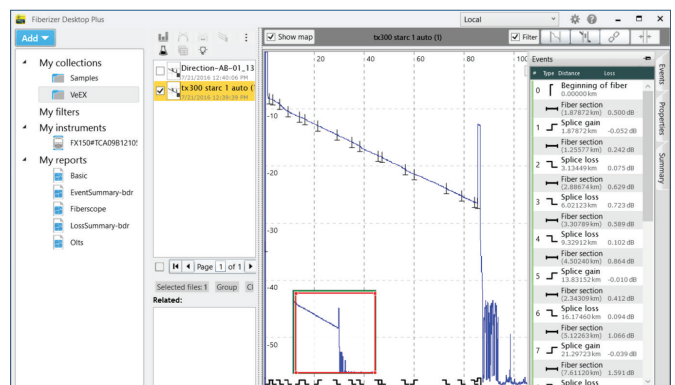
Fiberizer Desktop Plus
Local
Add
My collections
Samples
VeEX
My filters
My instruments
FX150#TCA09B1210!
My reports
Basic
EventSummary-bdr
Fiberscope
LossSummary-bdr
Olts
Direction-AB-01_13
7/21/2016 12:40:06 PM
tx300 starc 1 auto (
7/21/2016 12:39:39 PM
Page 1 of 1
Selected files: 1 Group Cl
Related:
Show map
tx300 starc 1 auto (1)
Filter
20
40
60
80
100
-10
-20
-30
-40
-50
Events
# Type Distance Loss
0 Beginning of fiber 0.00000 km
Fiber section (1.87872 km) 0.500 dB
1 Splice gain 1.87872 km -0.052 dB
Fiber section (1.25577 km) 0.242 dB
2 Splice loss 3.13449 km 0.075 dB
Fiber section (2.88674 km) 0.629 dB
3 Splice loss 6.02123 km 0.723 dB
Fiber section (3.30789 km) 0.589 dB
4 Splice loss 9.32912 km 0.102 dB
Fiber section (4.50240 km) 0.864 dB
5 Splice gain 13.83152 km -0.010 dB
Fiber section (2.34309 km) 0.412 dB
6 Splice loss 16.17460 km 0.094 dB
Fiber section (5.12263 km) 1.066 dB
7 Splice gain 21.29723 km -0.039 dB
Fiber section (7.61120 km) 1.591 dB
Splice loss
Events
Properties
Summary